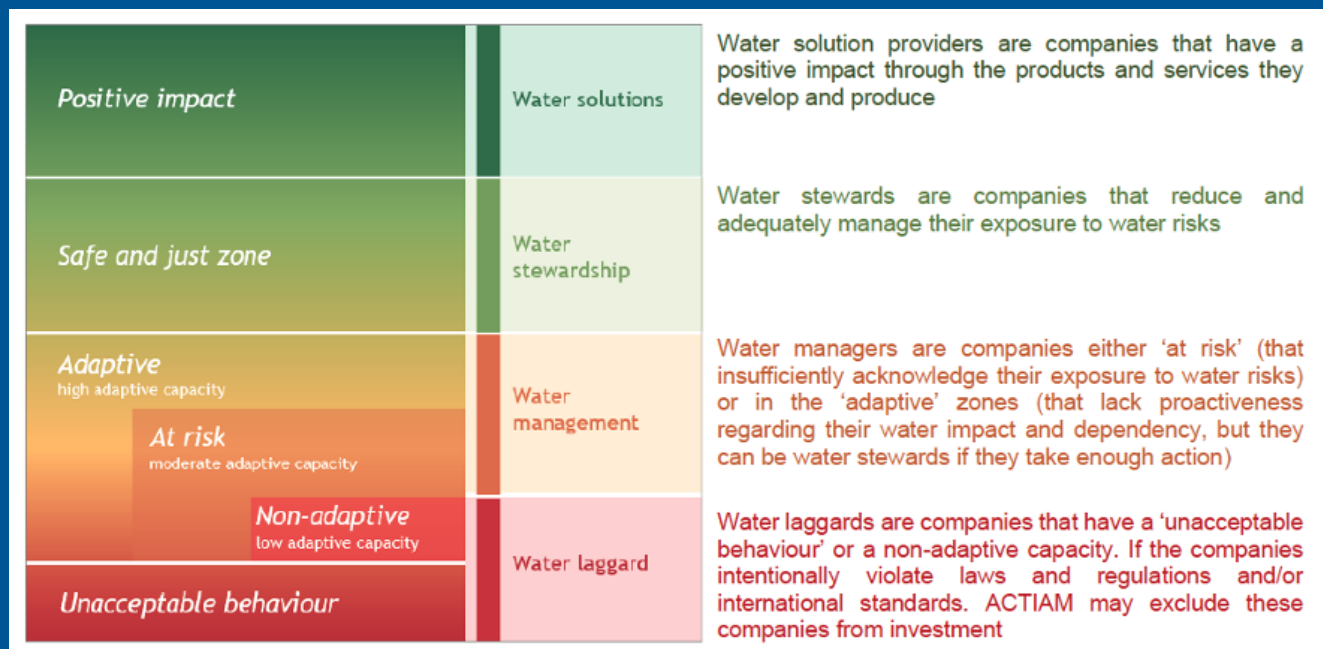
Positive impact

Water solutions

Water solution providers are companies that have a positive impact through the products and services they develop and produce

Safe and just zone

Water stewardship

Water stewards are companies that reduce and adequately manage their exposure to water risks

Adaptive
high adaptive capacity

At risk
moderate adaptive capacity

Water management

Water managers are companies either 'at risk' (that insufficiently acknowledge their exposure to water risks) or in the 'adaptive' zones (that lack proactiveness regarding their water impact and dependency, but they can be water stewards if they take enough action)

Non-adaptive
low adaptive capacity

Unacceptable behaviour

Water laggard

Water laggards are companies that have a 'unacceptable behaviour' or a non-adaptive capacity. If the companies intentionally violate laws and regulations and/or international standards. ACTIAM may exclude these companies from investment